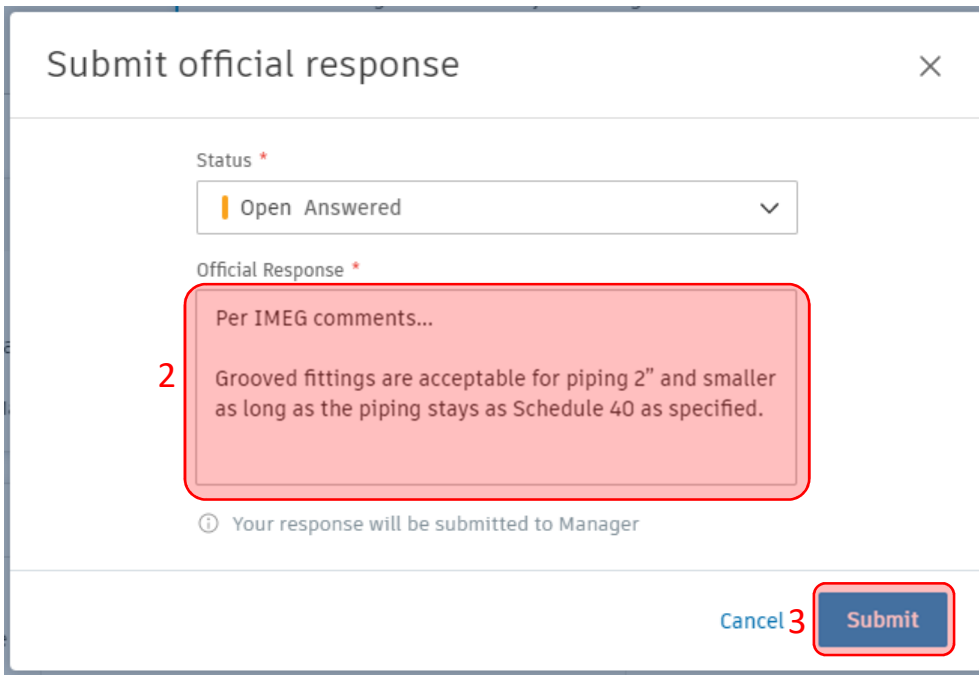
Submit official response

×

Status *

Open Answered

Official Response *

Per IMEG comments...

Grooved fittings are acceptable for piping 2" and smaller as long as the piping stays as Schedule 40 as specified.

2

ⓘ Your response will be submitted to Manager

Cancel 3 Submit